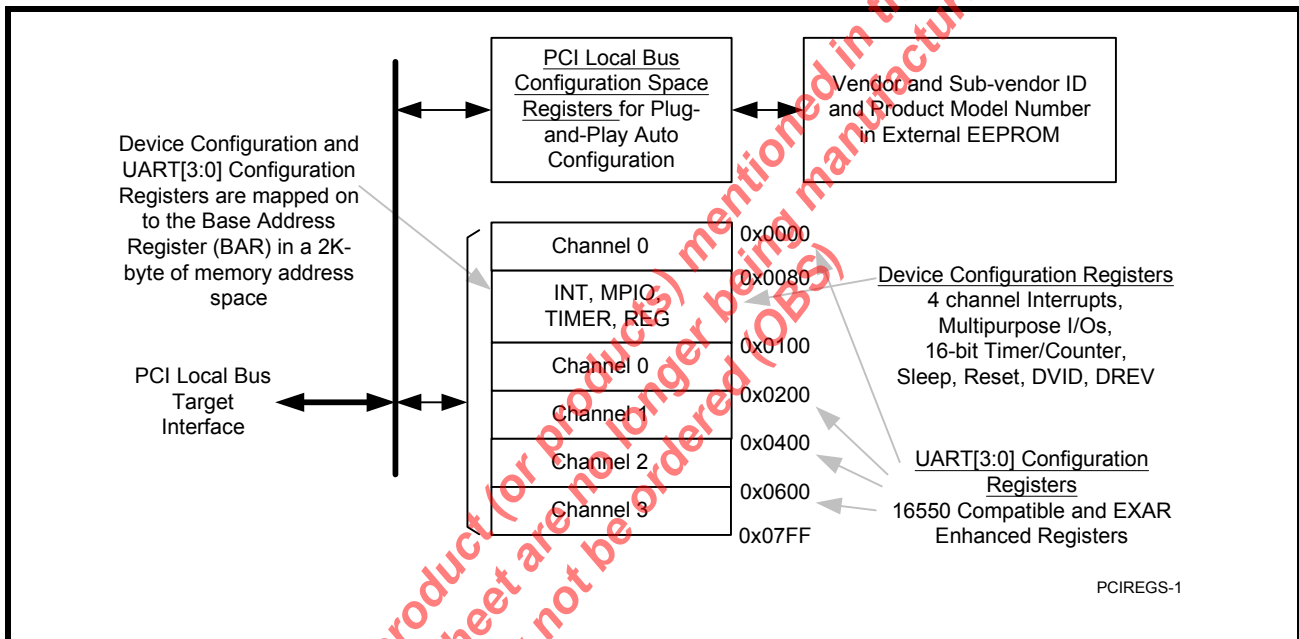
PCI Local Bus Configuration Space Registers for Plug-and-Play Auto Configuration

Vendor and Sub-vendor ID and Product Model Number in External EEPROM

Device Configuration and UART[3:0] Configuration Registers are mapped on to the Base Address Register (BAR) in a 2K-byte of memory address space

PCI Local Bus Target Interface

Channel 0
INT, MPIO, TIMER, REG
Channel 0
Channel 1
Channel 2
Channel 3

0x0000
0x0080
0x0100
0x0200
0x0400
0x0600
0x07FF

Device Configuration Registers
4 channel Interrupts,
Multipurpose I/Os,
16-bit Timer/Counter,
Sleep, Reset, DVID, DREV

UART[3:0] Configuration Registers
16550 Compatible and EXAR Enhanced Registers

PCIREGS-1

product (or products) mentioned in this data sheet are no longer being manufactured
not be ordered (OBS)